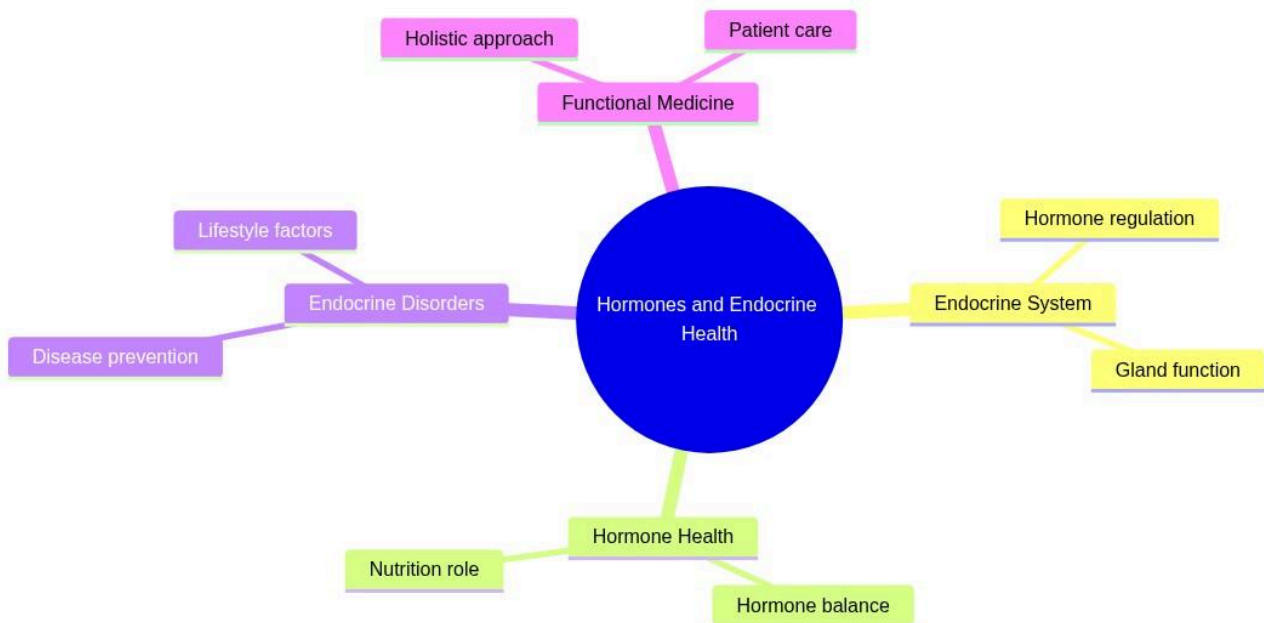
Holistic approach

Patient care

Functional Medicine

Lifestyle factors

Endocrine Disorders

Disease prevention

Hormones and Endocrine Health

Hormone regulation

Endocrine System

Gland function

Hormone Health

Nutrition role

Hormone balance